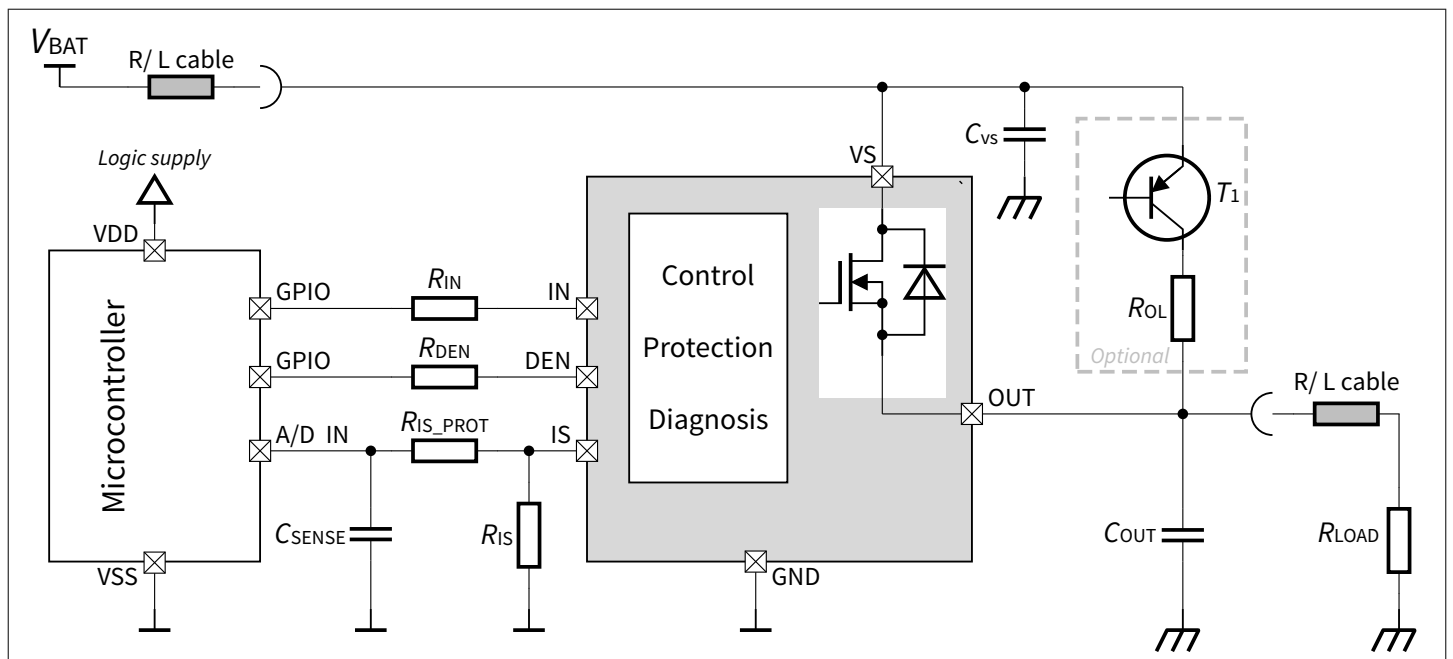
$V_{BAT}$
R/ L cable
Logic supply
VDD
Microcontroller
GPIO
GPIO
A/D IN
VSS
$R_{IN}$
$R_{DEN}$
$R_{IS\_PROT}$
$C_{SENSE}$
$R_{IS}$
IN
DEN
IS
VS
Control
Protection
Diagnosis
GND
OUT
$C_{VS}$
$T_1$
$R_{OL}$
Optional
R/ L cable
$C_{OUT}$
$R_{LOAD}$